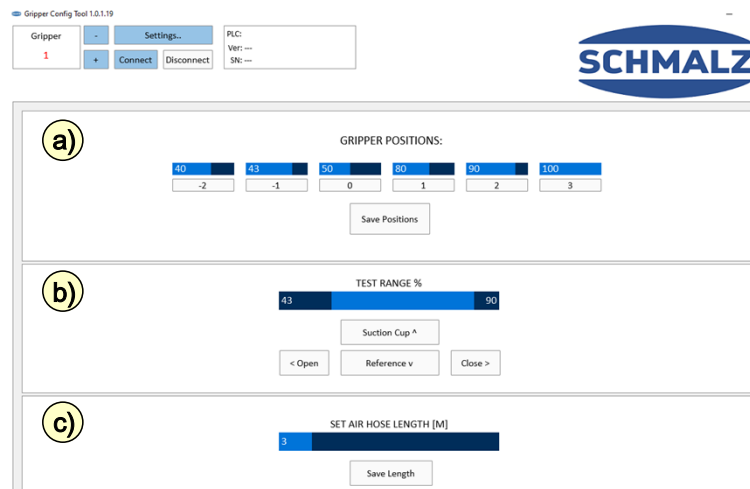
Gripper Config Tool 1.0.1.19

Gripper
1

-
+

Settings..

Connect
Disconnect

PLC:
Ver: ---
SN: ---

SCHMALZ

a)

GRIPPER POSITIONS:

| 40 | 43 | 50 | 80 | 90 | 100 |
|---|---|---|---|---|---|
| -2 | -1 | 0 | 1 | 2 | 3 |

Save Positions

b)

TEST RANGE %

43 90

Suction Cup ^

< Open
Reference v
Close >

c)

SET AIR HOSE LENGTH [M]

3

Save Length